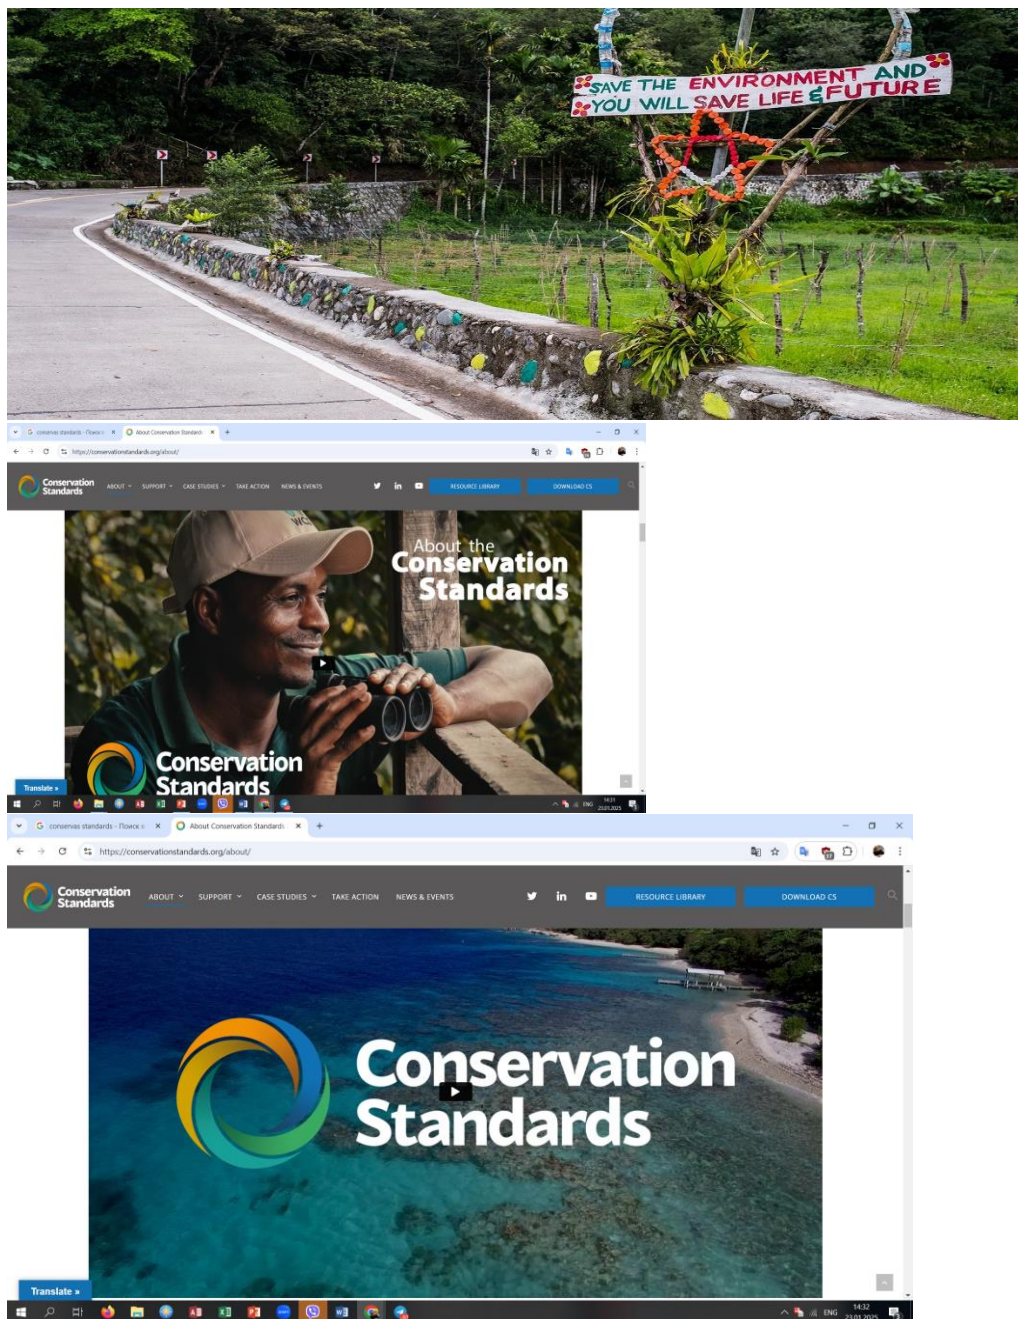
SAVE THE ENVIRONMENT AND YOU WILL SAVE LIFE & FUTURE

conservas standards - Поиск | About Conservation Standards

https://conservationstandards.org/about/

Conservation Standards

ABOUT SUPPORT CASE STUDIES TAKE ACTION NEWS & EVENTS

RESOURCE LIBRARY DOWNLOAD CS

About the Conservation Standards

Conservation Standards

Translate »

ENG 14:31 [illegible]

conservas standards - Поиск | About Conservation Standards

https://conservationstandards.org/about/

Conservation Standards

ABOUT SUPPORT CASE STUDIES TAKE ACTION NEWS & EVENTS

RESOURCE LIBRARY DOWNLOAD CS

Conservation Standards

Translate »

ENG 14:32 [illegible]